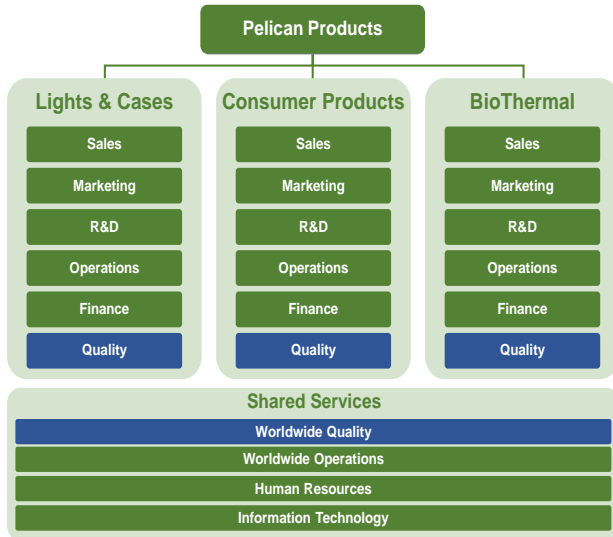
Pelican Products

Lights & Cases
Sales
Marketing
R&D
Operations
Finance
Quality

Consumer Products
Sales
Marketing
R&D
Operations
Finance
Quality

BioThermal
Sales
Marketing
R&D
Operations
Finance
Quality

Shared Services
Worldwide Quality
Worldwide Operations
Human Resources
Information Technology